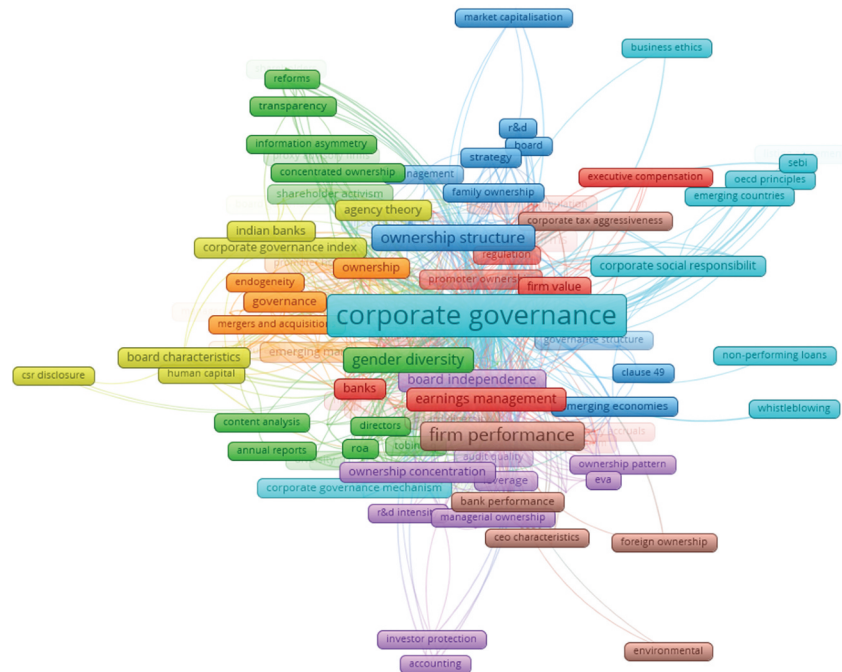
market capitalisation

business ethics

reforms

transparency

r&d

board

information asymmetry

sebi

strategy

oecd principles

concentrated ownership

nagement

executive compensation

emerging countries

shareholder activism

family ownership

agency theory

corporate tax aggressiveness

indian banks

ownership structure

corporate governance index

regulation

corporate social responsibilit

ownership

endogeneity

promoter ownersh

firm value

governance

mergers and acquisition

corporate governance

governance structure

board characteristics

emerging ma

non-performing loans

gender diversity

csr disclosure

human capital

clause 49

banks

board independence

earnings management

emerging economies

whistleblowing

content analysis

directors

firm performance

annual reports

roa

tobi

audit quality

ownership pattern

ownership concentration

leverage

eva

corporate governance mechanism

bank performance

r&d intensi

managerial ownership

ceo characteristics

foreign ownership

investor protection

environmental

accounting